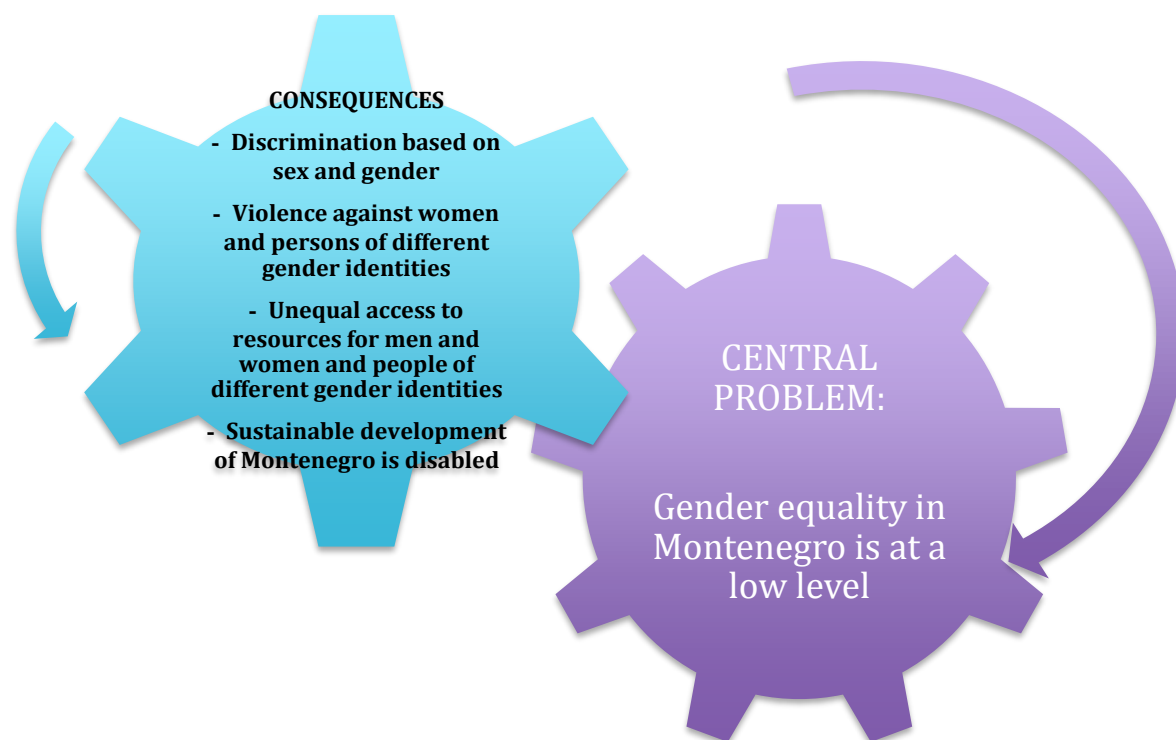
CONSEQUENCES

- Discrimination based on sex and gender

- Violence against women and persons of different gender identities

- Unequal access to resources for men and women and people of different gender identities

- Sustainable development of Montenegro is disabled

CENTRAL PROBLEM:

Gender equality in Montenegro is at a low level